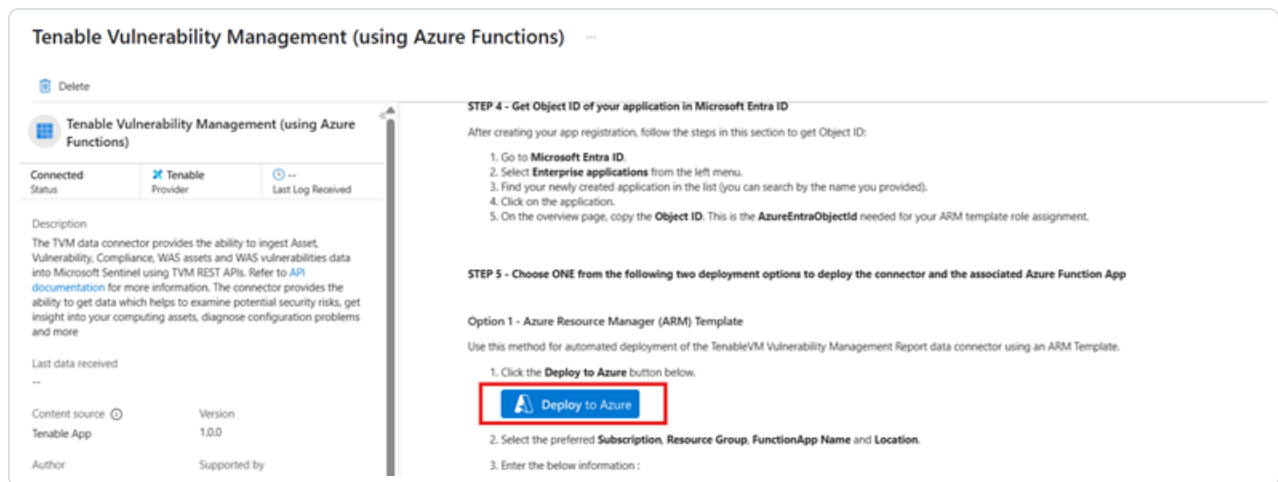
Tenable Vulnerability Management (using Azure Functions) ···

Delete

Tenable Vulnerability Management (using Azure Functions)

Connected
Status

Tenable
Provider

--
Last Log Received

Description
The TVM data connector provides the ability to ingest Asset, Vulnerability, Compliance, WAS assets and WAS vulnerabilities data into Microsoft Sentinel using TVM REST APIs. Refer to API documentation for more information. The connector provides the ability to get data which helps to examine potential security risks, get insight into your computing assets, diagnose configuration problems and more

Last data received
--

Content source
Tenable App

Version
1.0.0

Author

Supported by

STEP 4 - Get Object ID of your application in Microsoft Entra ID

After creating your app registration, follow the steps in this section to get Object ID:

1. Go to Microsoft Entra ID.
2. Select Enterprise applications from the left menu.
3. Find your newly created application in the list (you can search by the name you provided).
4. Click on the application.
5. On the overview page, copy the Object ID. This is the AzureEntraObjectId needed for your ARM template role assignment.

STEP 5 - Choose ONE from the following two deployment options to deploy the connector and the associated Azure Function App

Option 1 - Azure Resource Manager (ARM) Template

Use this method for automated deployment of the TenableVM Vulnerability Management Report data connector using an ARM Template.

1. Click the Deploy to Azure button below.

Deploy to Azure

2. Select the preferred Subscription, Resource Group, FunctionApp Name and Location.

3. Enter the below information :